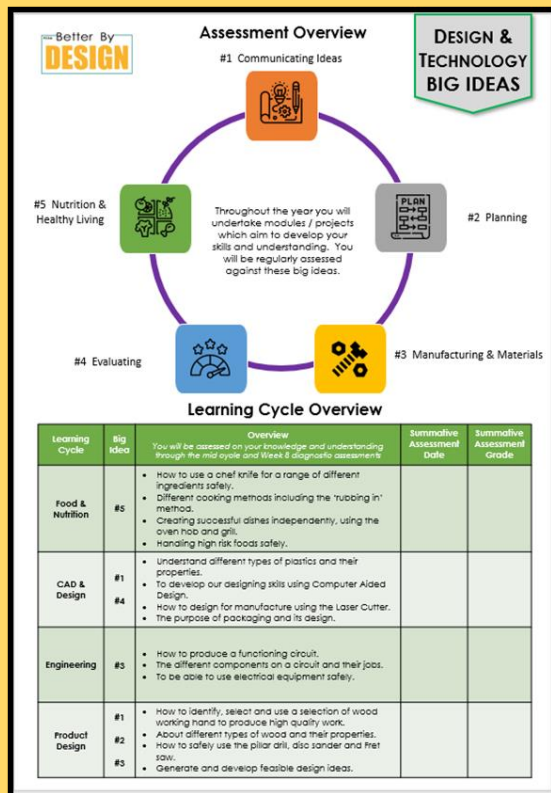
Better By DESIGN

Assessment Overview

DESIGN & TECHNOLOGY BIG IDEAS

#1 Communicating Ideas

#5 Nutrition & Healthy Living

Throughout the year you will undertake modules / projects which aim to develop your skills and understanding. You will be regularly assessed against these big ideas.

PLAN

#2 Planning

#4 Evaluating

#3 Manufacturing & Materials

Learning Cycle Overview

| Learning Cycle | Big Idea | Overview You will be assessed on your knowledge and understanding through the mid cycle and Week 8 diagnostic assessments | Summative Assessment Date | Summative Assessment Grade |
|---|---|---|---|---|
| Food & Nutrition | #5 | • How to use a chef knife for a range of different ingredients safely. • Different cooking methods including the 'rubbing in' method. • Creating successful dishes independently, using the oven hob and grill. • Handling high risk foods safely. | | |
| CAD & Design | #1 #4 | • Understand different types of plastics and their properties. • To develop our designing skills using Computer Aided Design. • How to design for manufacture using the Laser Cutter. • The purpose of packaging and its design. | | |
| Engineering | #3 | • How to produce a functioning circuit. • The different components on a circuit and their jobs. • To be able to use electrical equipment safely. | | |
| Product Design | #1 #2 #3 | • How to identify, select and use a selection of wood working hand to produce high quality work. • About different types of wood and their properties. • How to safely use the pillar drill, disc sander and Fret saw. • Generate and develop feasible design ideas. | | |